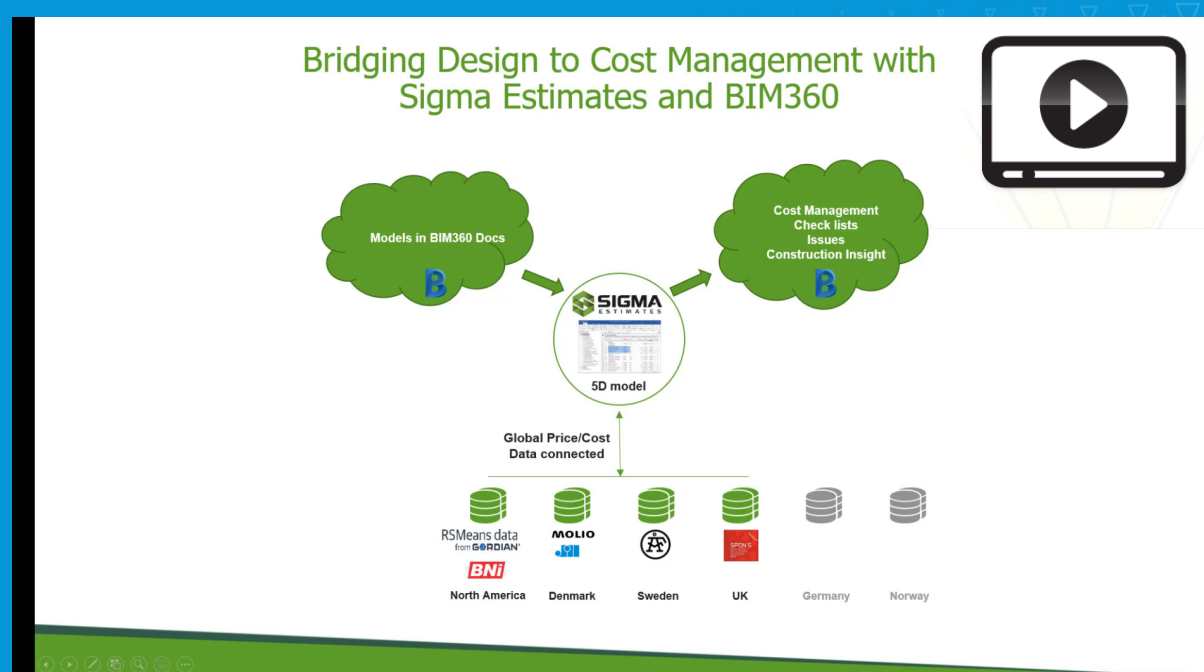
Bridging Design to Cost Management with Sigma Estimates and BIM360

Models in BIM360 Docs

Cost Management
Check lists
Issues
Construction Insight

SIGMA ESTIMATES

5D model

Global Price/Cost Data connected

RSMeans data from GORDIAN

BNi

MOLIO

SPON'S

North America

Denmark

Sweden

UK

Germany

Norway